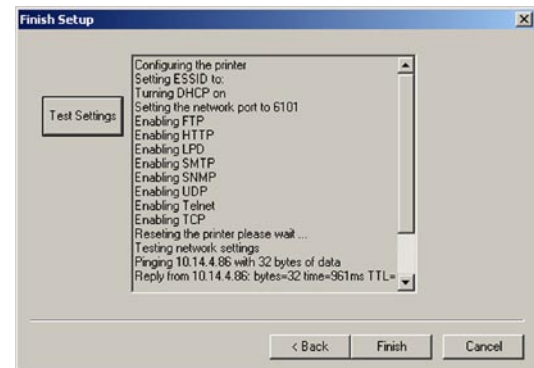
Finish Setup

Test Settings

Configuring the printer
Setting ESSID to:
Turning DHCP on
Setting the network port to 6101
Enabling FTP
Enabling HTTP
Enabling LPD
Enabling SMTP
Enabling SNMP
Enabling UDP
Enabling Telnet
Enabling TCP
Reseting the printer please wait ...
Testing network settings
Pinging 10.14.4.86 with 32 bytes of data
Reply from 10.14.4.86: bytes=32 time=961ms TTL=

< Back   Finish   Cancel